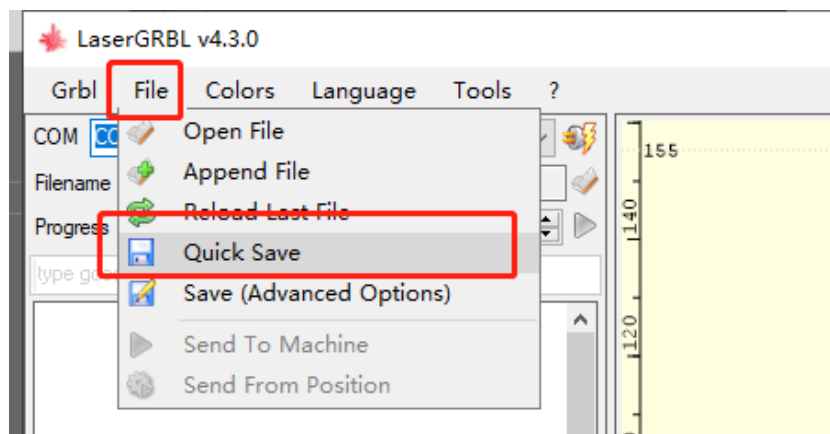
LaserGRBL v4.3.0

Grbl File Colors Language Tools ?

COM CO

Filename

Progress

type g

Open File
Append File
Reload Last File
Quick Save
Save (Advanced Options)
Send To Machine
Send From Position

155
140
120